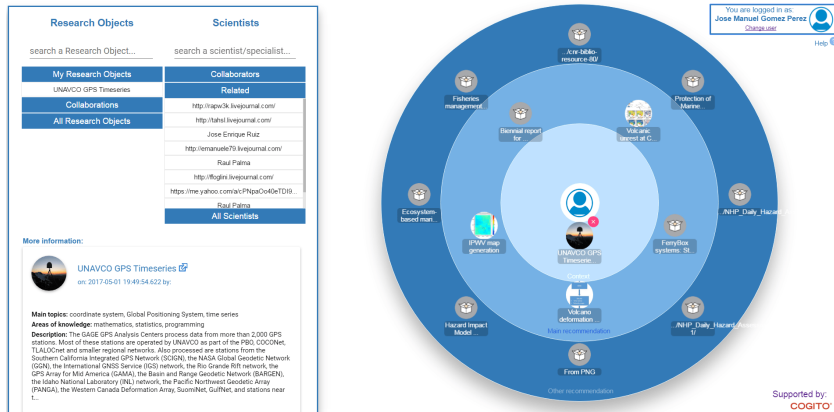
Research Objects

search a Research Object...

My Research Objects

UNAVCO GPS Timeseries

Collaborations

All Research Objects

Scientists

search a scientist/specialist...

Collaborators

Related

http://rapw3k.livejournal.com/

http://tahsl.livejournal.com/

Jose Enique Ruiz

http://emanuele79.livejournal.com/

Raul Palma

http://ffoglini.livejournal.com/

https://me.yahoo.com/a/cPNpaOo40eTDI9...

Raul Palma

All Scientists

More information:

UNAVCO GPS Timeseries

on: 2017-05-01 19:49:54.622 by:

Main topics: coordinate system, Global Positioning System, time series

Areas of knowledge: mathematics, statistics, programming

Description: The GAGE GPS Analysis Centers process data from more than 2,000 GPS stations. Most of these stations are operated by UNAVCO as part of the PBO, COCONet, TLALOCNet and smaller regional networks. Also processed are stations from the Southern California Integrated GPS Network (SCIGN), the NASA Global Geodetic Network (GGN), the International GNSS Service (IGS) network, the Rio Grande Rift network, the GPS Array for Mid America (GAMA), the Basin and Range Geodetic Network (BARGEN), the Idaho National Laboratory (INL) network, the Pacific Northwest Geodetic Array (PANGA), the Western Canada Deformation Array, SuomiNet, GulfNet, and stations near t...

You are logged in as:
Jose Manuel Gomez Perez
Change user

Help

../cnr-biblio-resource-80/

Fisheries management

Protection of Marine...

Biennial report for...

Volcanic unrest at C...

Ecosystem-based man...

../NHP_Daily_Hazard...

IPWV map generation

UNAVCO GPS Timeserie

FerryBox systems: St...

Context

Volcano deformation...

Main recommendation

Hazard Impact Model...

../NHP_Daily_Hazard_Asses...1/

From PNG

Other recommendation

Supported by:
COGITO